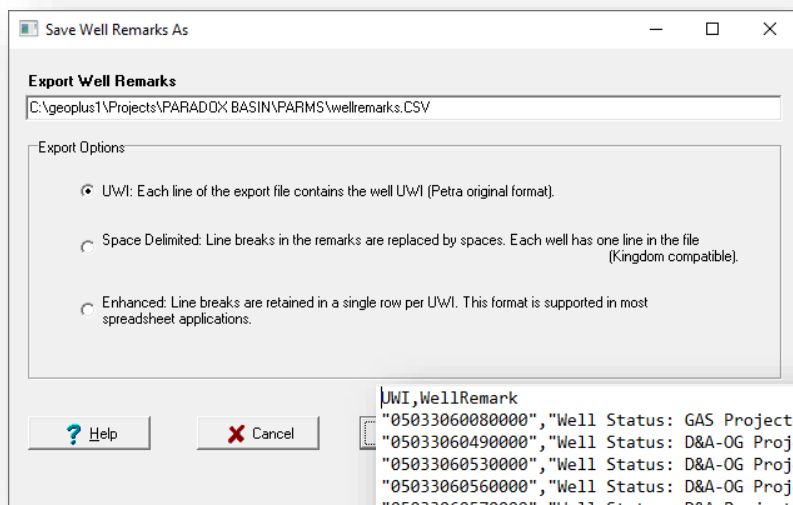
Save Well Remarks As

Export Well Remarks

C:\geoplus1\Projects\PARADOX BASIN\PARMS\wellremarks.CSV

Export Options

UWI: Each line of the export file contains the well UWI (Petra original format).

Space Delimited: Line breaks in the remarks are replaced by spaces. Each well has one line in the file (Kingdom compatible).

Enhanced: Line breaks are retained in a single row per UWI. This format is supported in most spreadsheet applications.

Help

Cancel

UWI,WellRemark
"05033060080000","Well Status: GAS Project
"05033060490000","Well Status: D&A-OG Proj
"05033060530000","Well Status: D&A-OG Proj
"05033060560000","Well Status: D&A-OG Proj
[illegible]